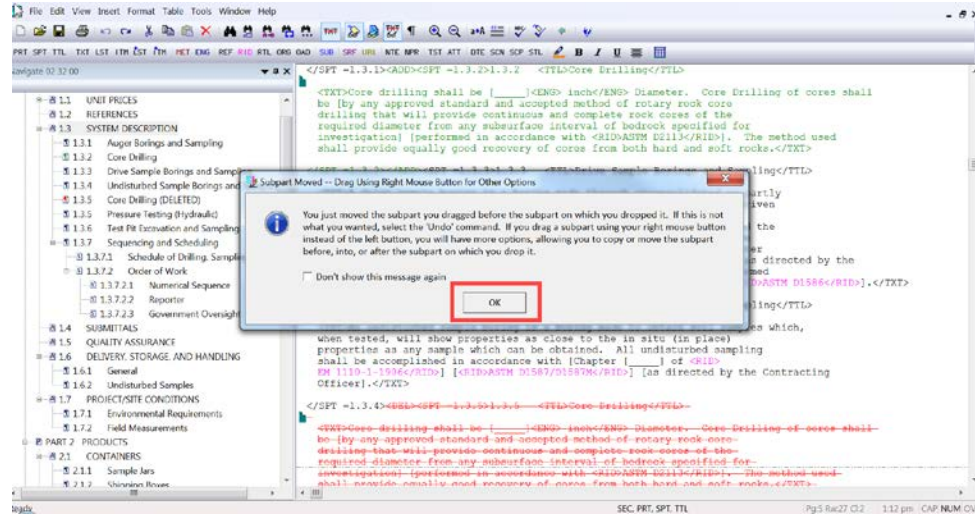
File Edit View Insert Format Table Tools Window Help

PRT SPT TTL TXT LST ITM LST ITM MET ENG REF RID RTL ORG GAD SUB SRF URL NTE NPR TST ATT DTE SCN SCP STL B I U

Navigate 02 32 00

1.1 UNIT PRICES
1.2 REFERENCES
1.3 SYSTEM DESCRIPTION
1.3.1 Auger Borings and Sampling
1.3.2 Core Drilling
1.3.3 Drive Sample Borings and Sampl
1.3.4 Undisturbed Sample Borings and
1.3.5 Core Drilling (DELETED)
1.3.5 Pressure Testing (Hydraulic)
1.3.6 Test Pit Excavation and Sampling
1.3.7 Sequencing and Scheduling
1.3.7.1 Schedule of Drilling, Sampli
1.3.7.2 Order of Work
1.3.7.2.1 Numerical Sequence
1.3.7.2.2 Reporter
1.3.7.2.3 Government Oversight
1.4 SUBMITTALS
1.5 QUALITY ASSURANCE
1.6 DELIVERY, STORAGE, AND HANDLING
1.6.1 General
1.6.2 Undisturbed Samples
1.7 PROJECT/SITE CONDITIONS
1.7.1 Environmental Requirements
1.7.2 Field Measurements
PART 2 PRODUCTS
2.1 CONTAINERS
2.1.1 Sample Jars
2.1.2 Shipping Boxes

</SPT =1.3.1></ADD><SPT =1.3.2>1.3.2 <TTL>Core Drilling</TTL>

<TXT>Core drilling shall be [_____]<ENG> inch</ENG> Diameter. Core Drilling of cores shall be [by any approved standard and accepted method of rotary rock core drilling that will provide continuous and complete rock cores of the required diameter from any subsurface interval of bedrock specified for investigation] [performed in accordance with <RID>ASTM D2113</RID>]. The method used shall provide equally good recovery of cores from both hard and soft rocks.</TXT>

rtly
iven
the
er
n directed by the
med
D>ASTM D1586</RID>].</TXT>
ling</TTL>
es which,

when tested, will show properties as close to the in situ (in place) properties as any sample which can be obtained. All undisturbed sampling shall be accomplished in accordance with [Chapter [_____] of <RID>EM 1110-1-1906</RID>] [<RID>ASTM D1587/D1587M</RID>] [as directed by the Contracting Officer].</TXT>

</SPT =1.3.4><DEL><SPT =1.3.5>1.3.5 <TTL>Core Drilling</TTL>

<TXT>Core drilling shall be [_____]<ENG> inch</ENG> Diameter. Core Drilling of cores shall be [by any approved standard and accepted method of rotary rock core drilling that will provide continuous and complete rock cores of the required diameter from any subsurface interval of bedrock specified for investigation] [performed in accordance with <RID>ASTM D2113</RID>]. The method used shall provide equally good recovery of cores from both hard and soft rocks.</TXT>

Subpart Moved -- Drag Using Right Mouse Button for Other Options

You just moved the subpart you dragged before the subpart on which you dropped it. If this is not what you wanted, select the 'Undo' command. If you drag a subpart using your right mouse button instead of the left button, you will have more options, allowing you to copy or move the subpart before, into, or after the subpart on which you drop it.

Don't show this message again

OK

Ready SEC, PRT, SPT, TTL Pg:5 Rac27 Cl:2 1:12 pm CAP NUM OV